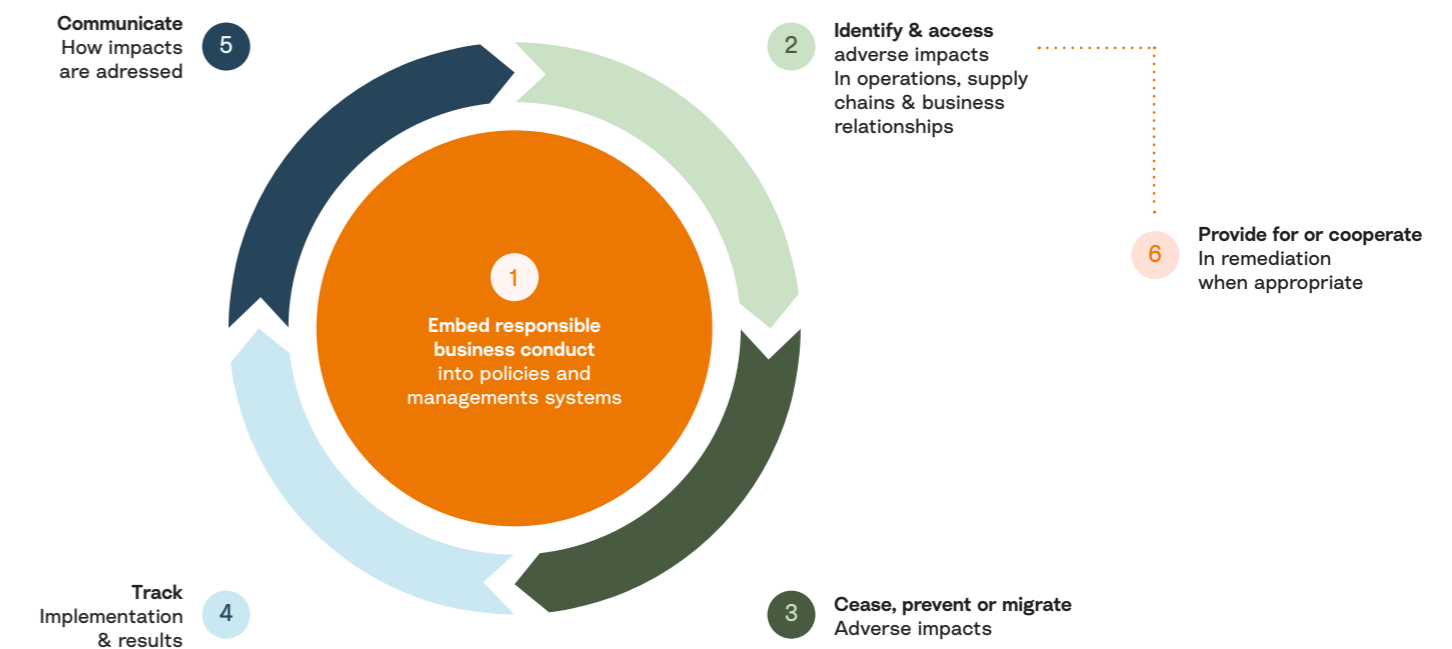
Communicate
How impacts are adressed

5

2

Identify & access
adverse impacts
In operations, supply chains & business relationships

6

Provide for or cooperate
In remediation when appropriate

1

Embed responsible business conduct
into policies and managements systems

Track
Implementation & results

4

3

Cease, prevent or migrate
Adverse impacts